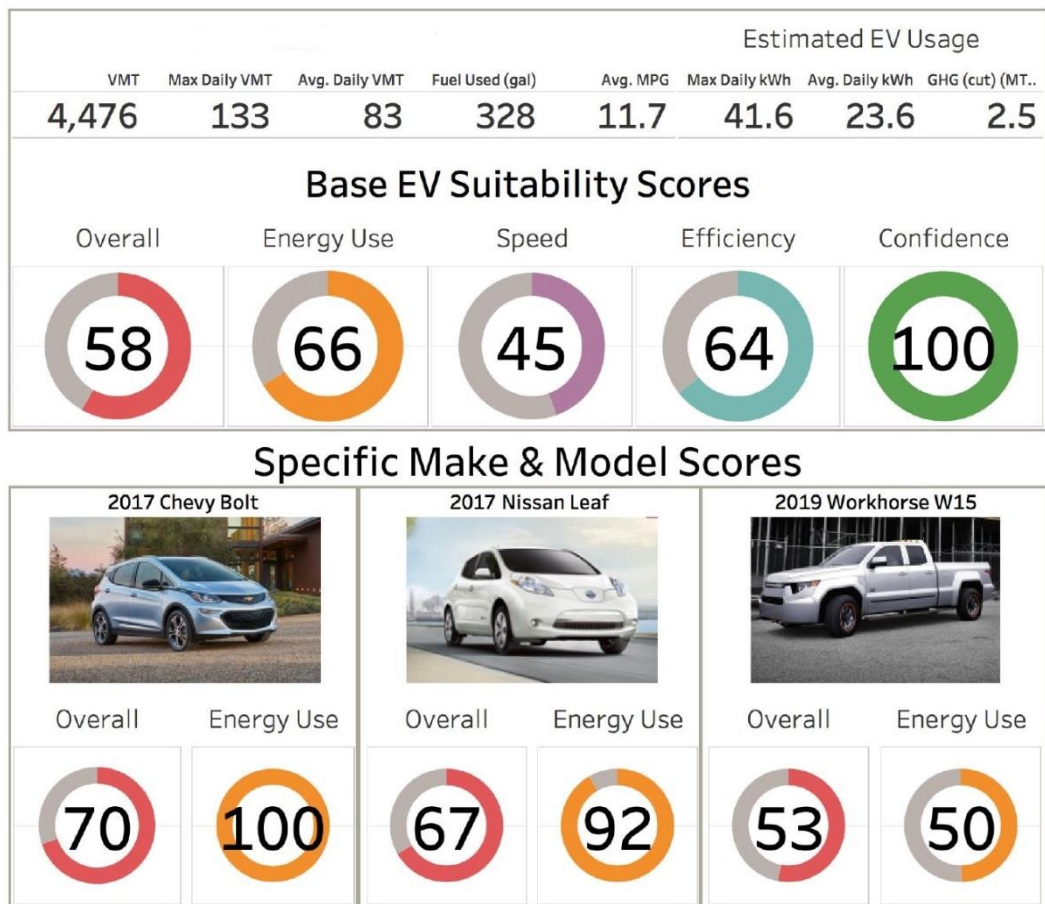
Estimated EV Usage

| VMT | Max Daily VMT | Avg. Daily VMT | Fuel Used (gal) | Avg. MPG | Max Daily kWh | Avg. Daily kWh | GHG (cut) (MT.. |
|---|---|---|---|---|---|---|---|
| 4,476 | 133 | 83 | 328 | 11.7 | 41.6 | 23.6 | 2.5 |

Base EV Suitability Scores

Overall
58

Energy Use
66

Speed
45

Efficiency
64

Confidence
100

Specific Make & Model Scores

2017 Chevy Bolt
Overall
70
Energy Use
100

2017 Nissan Leaf
Overall
67
Energy Use
92

2019 Workhorse W15
Overall
53
Energy Use
50